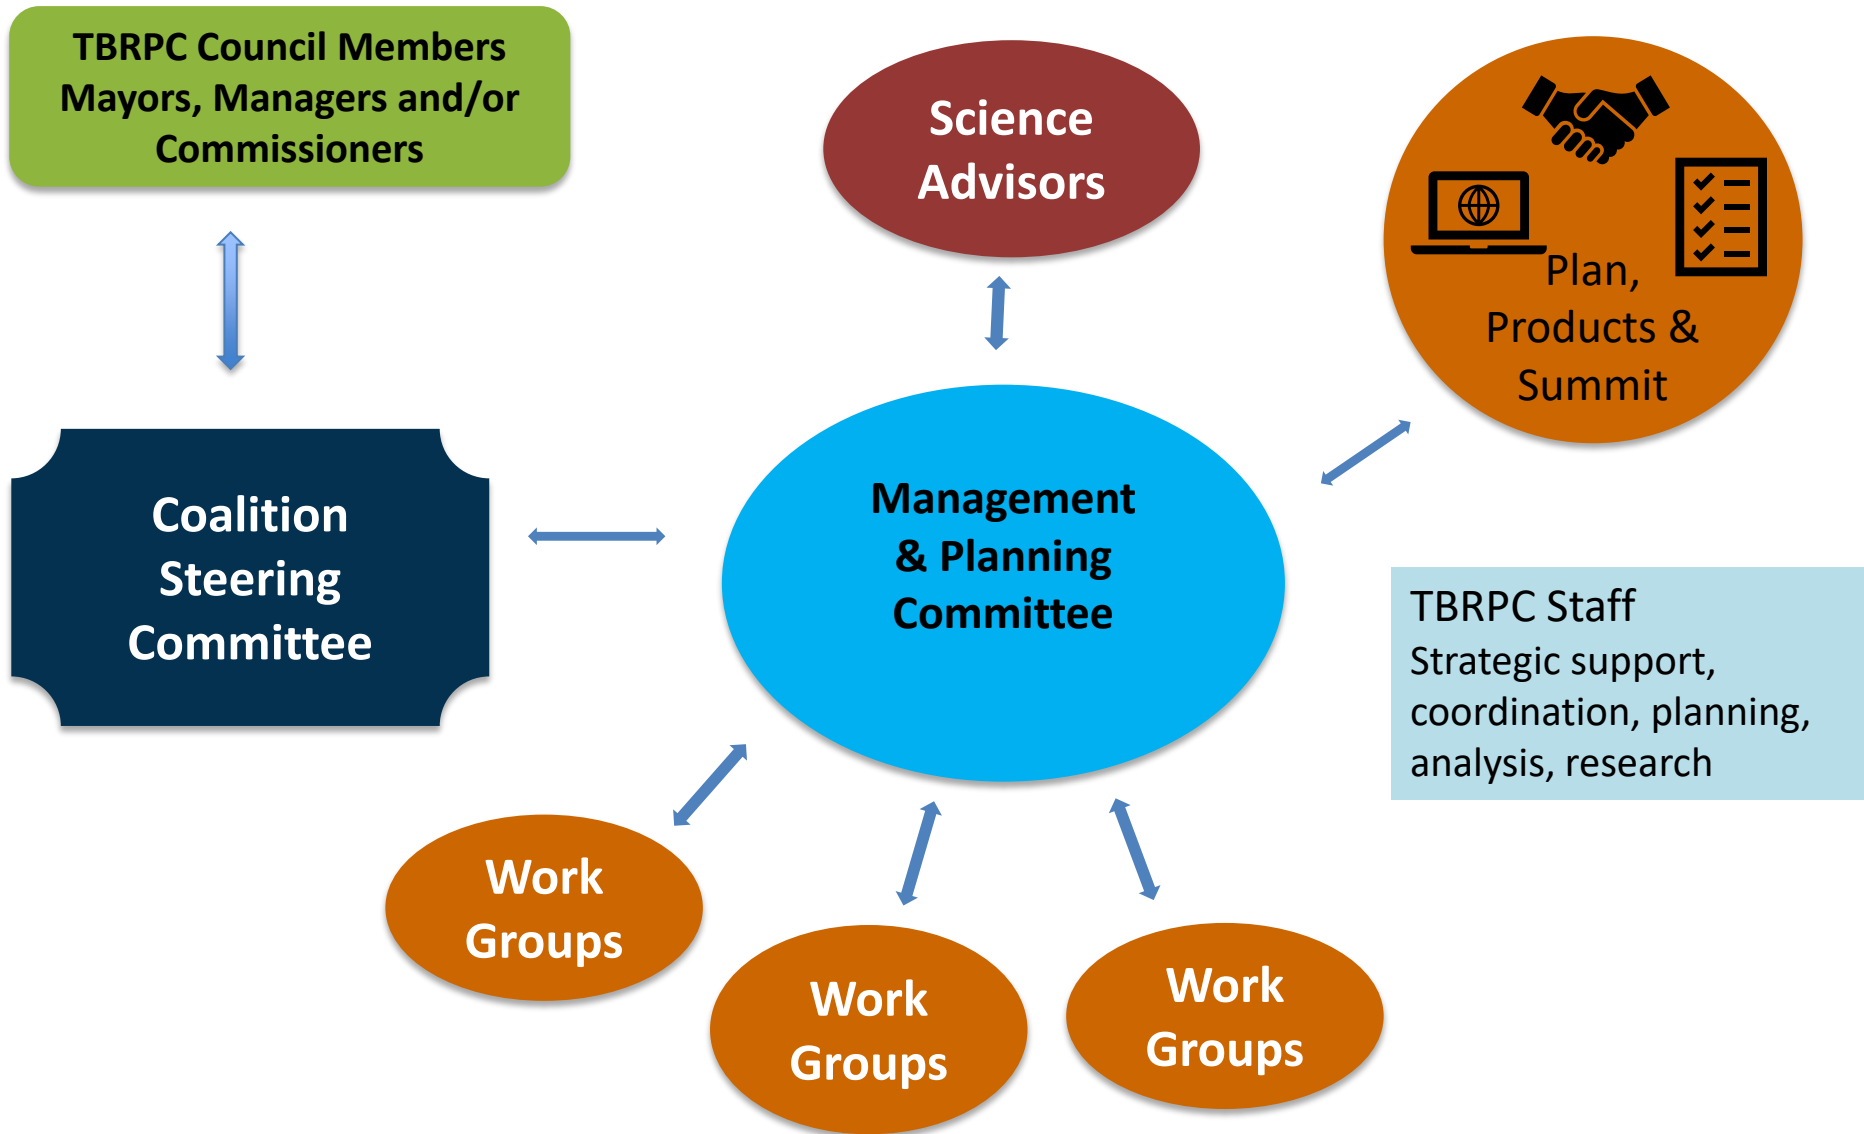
TBRPC Council Members
Mayors, Managers and/or Commissioners

Science Advisors

Plan, Products & Summit

Coalition Steering Committee

Management & Planning Committee

TBRPC Staff
Strategic support, coordination, planning, analysis, research

Work Groups

Work Groups

Work Groups